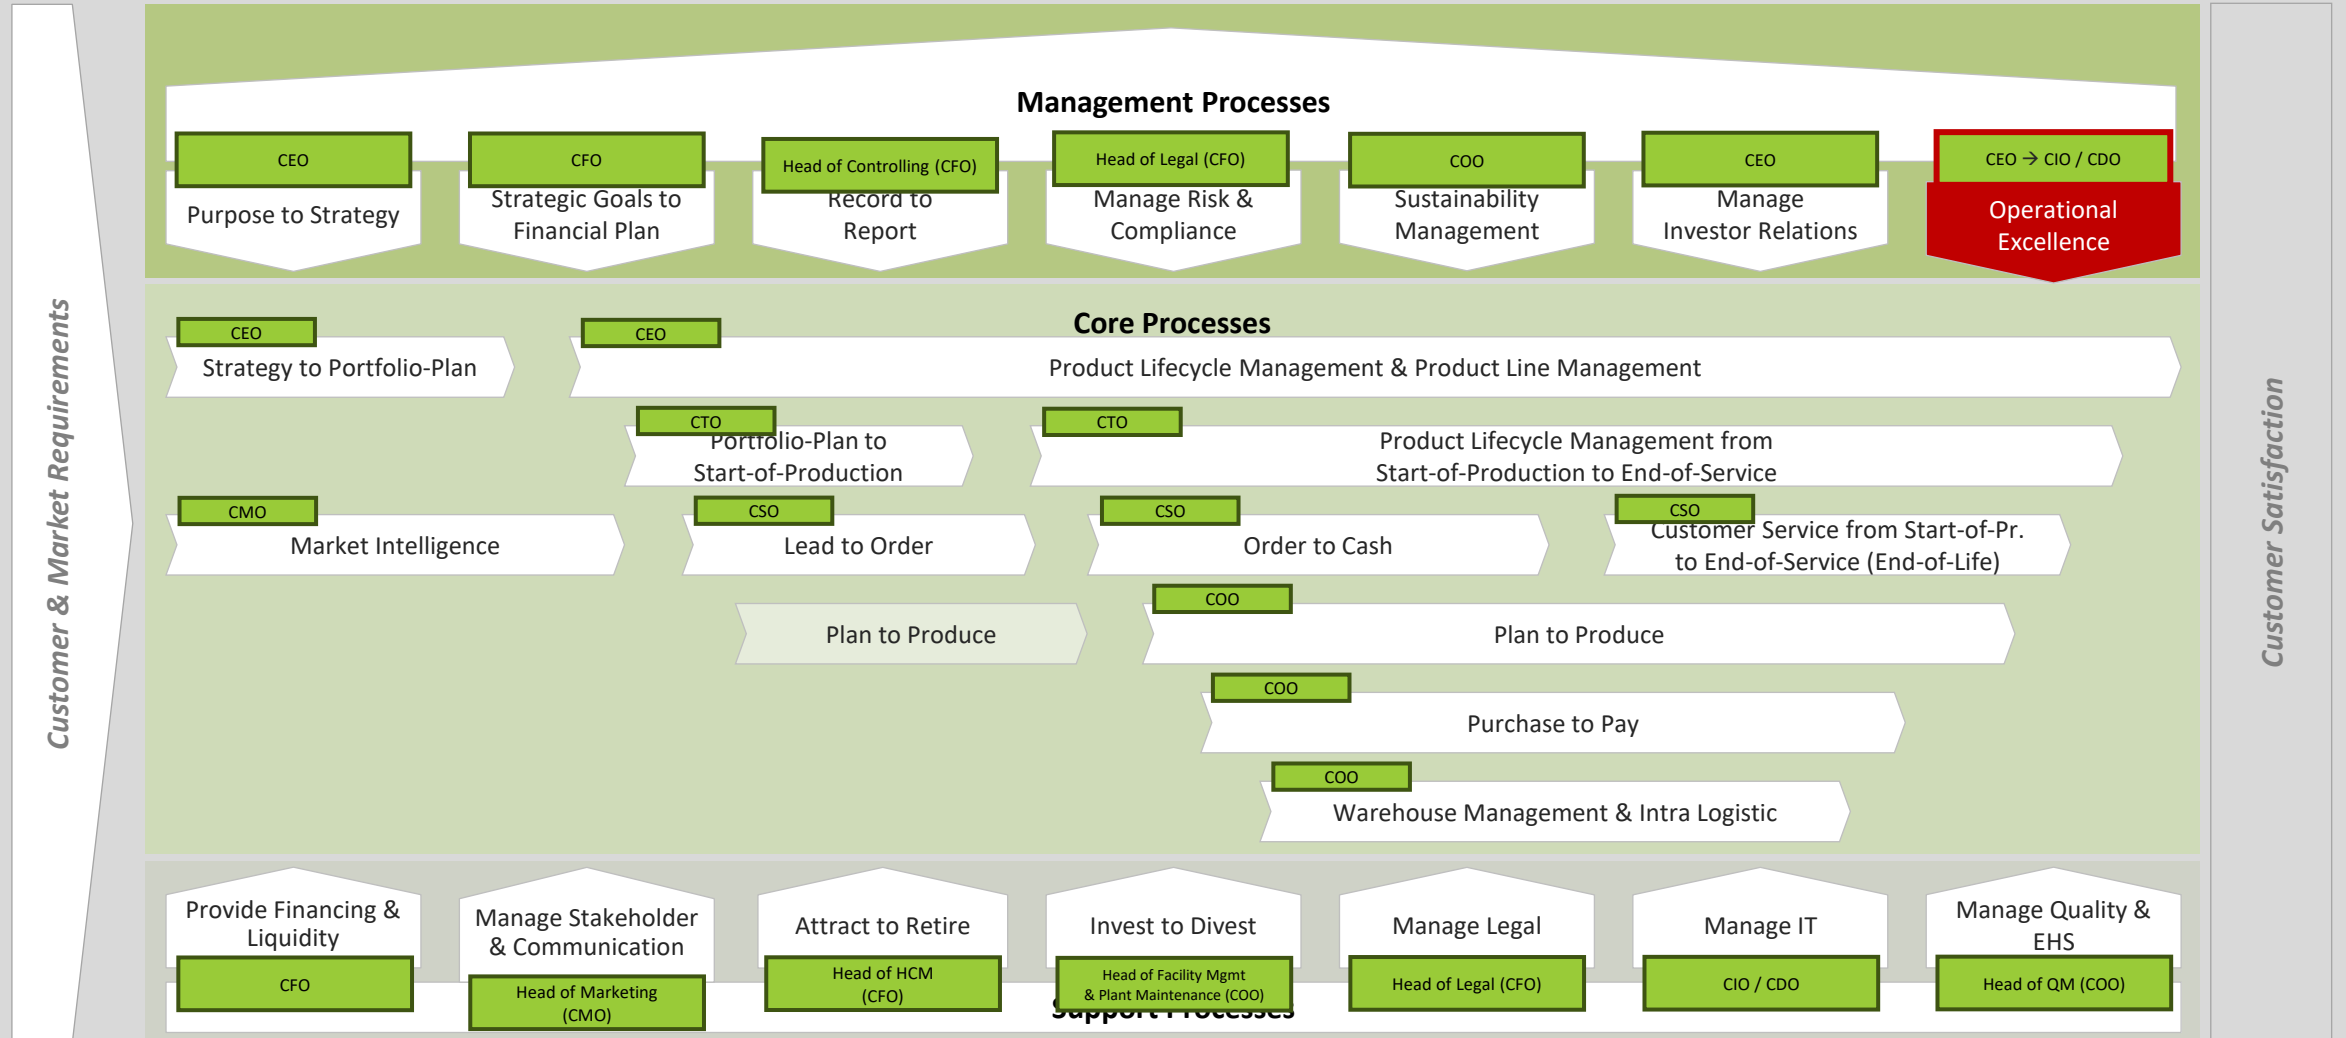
Customer & Market Requirements

Management Processes

CEO
Purpose to Strategy

CFO
Strategic Goals to Financial Plan

Head of Controlling (CFO)
Record to Report

Head of Legal (CFO)
Manage Risk & Compliance

COO
Sustainability Management

CEO
Manage Investor Relations

CEO → CIO / CDO
Operational Excellence

Core Processes

CEO
Strategy to Portfolio-Plan

CEO
Product Lifecycle Management & Product Line Management

CTO
Portfolio-Plan to Start-of-Production

CTO
Product Lifecycle Management from Start-of-Production to End-of-Service

CMO
Market Intelligence

CSO
Lead to Order

CSO
Order to Cash

CSO
Customer Service from Start-of-Pr. to End-of-Service (End-of-Life)

Plan to Produce

COO
Plan to Produce

COO
Purchase to Pay

COO
Warehouse Management & Intra Logistic

Provide Financing & Liquidity
CFO

Manage Stakeholder & Communication
Head of Marketing (CMO)

Attract to Retire
Head of HCM (CFO)

Invest to Divest
Head of Facility Mgmt & Plant Maintenance (COO)

Support Processes

Manage Legal
Head of Legal (CFO)

Manage IT
CIO / CDO

Manage Quality & EHS
Head of QM (COO)

Customer Satisfaction